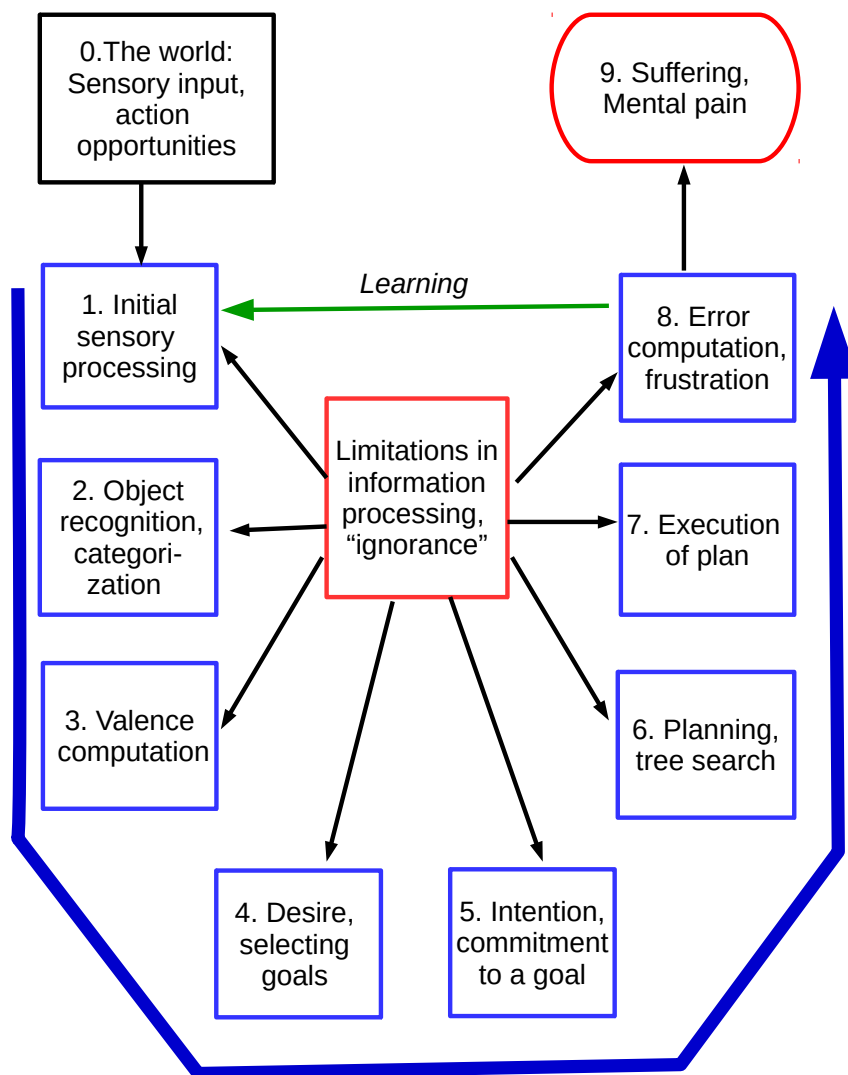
0.The world: Sensory input, action opportunities

9. Suffering, Mental pain

Learning

1. Initial sensory processing

8. Error computation, frustration

Limitations in information processing, “ignorance”

2. Object recognition, categorization

7. Execution of plan

3. Valence computation

6. Planning, tree search

4. Desire, selecting goals

5. Intention, commitment to a goal